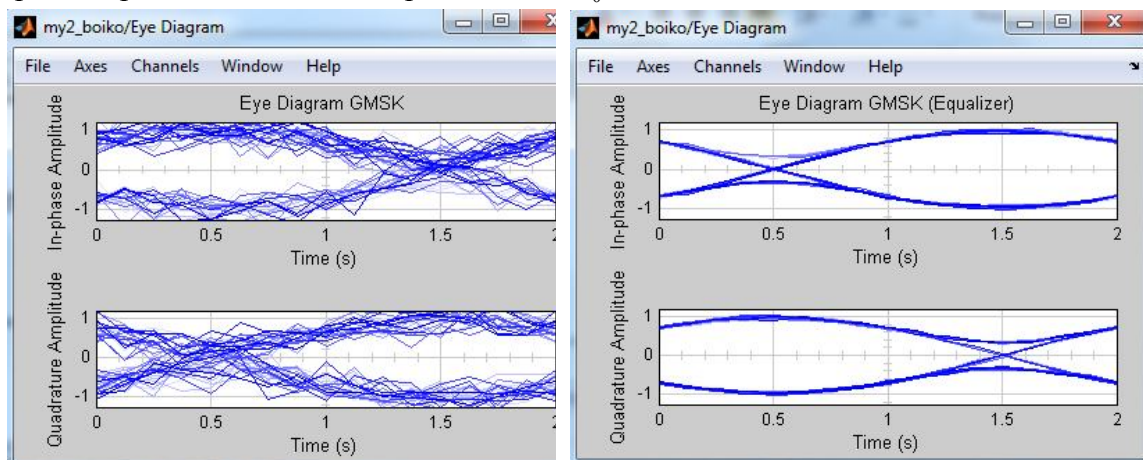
my2_boiko/Eye Diagram

File Axes Channels Window Help

Eye Diagram GMSK

In-phase Amplitude

1
0
-1

0 0.5 1 1.5 2

Time (s)

Quadrature Amplitude

1
0
-1

0 0.5 1 1.5 2

Time (s)

my2_boiko/Eye Diagram

File Axes Channels Window Help

Eye Diagram GMSK (Equalizer)

In-phase Amplitude

1
0
-1

0 0.5 1 1.5 2

Time (s)

Quadrature Amplitude

1
0
-1

0 0.5 1 1.5 2

Time (s)